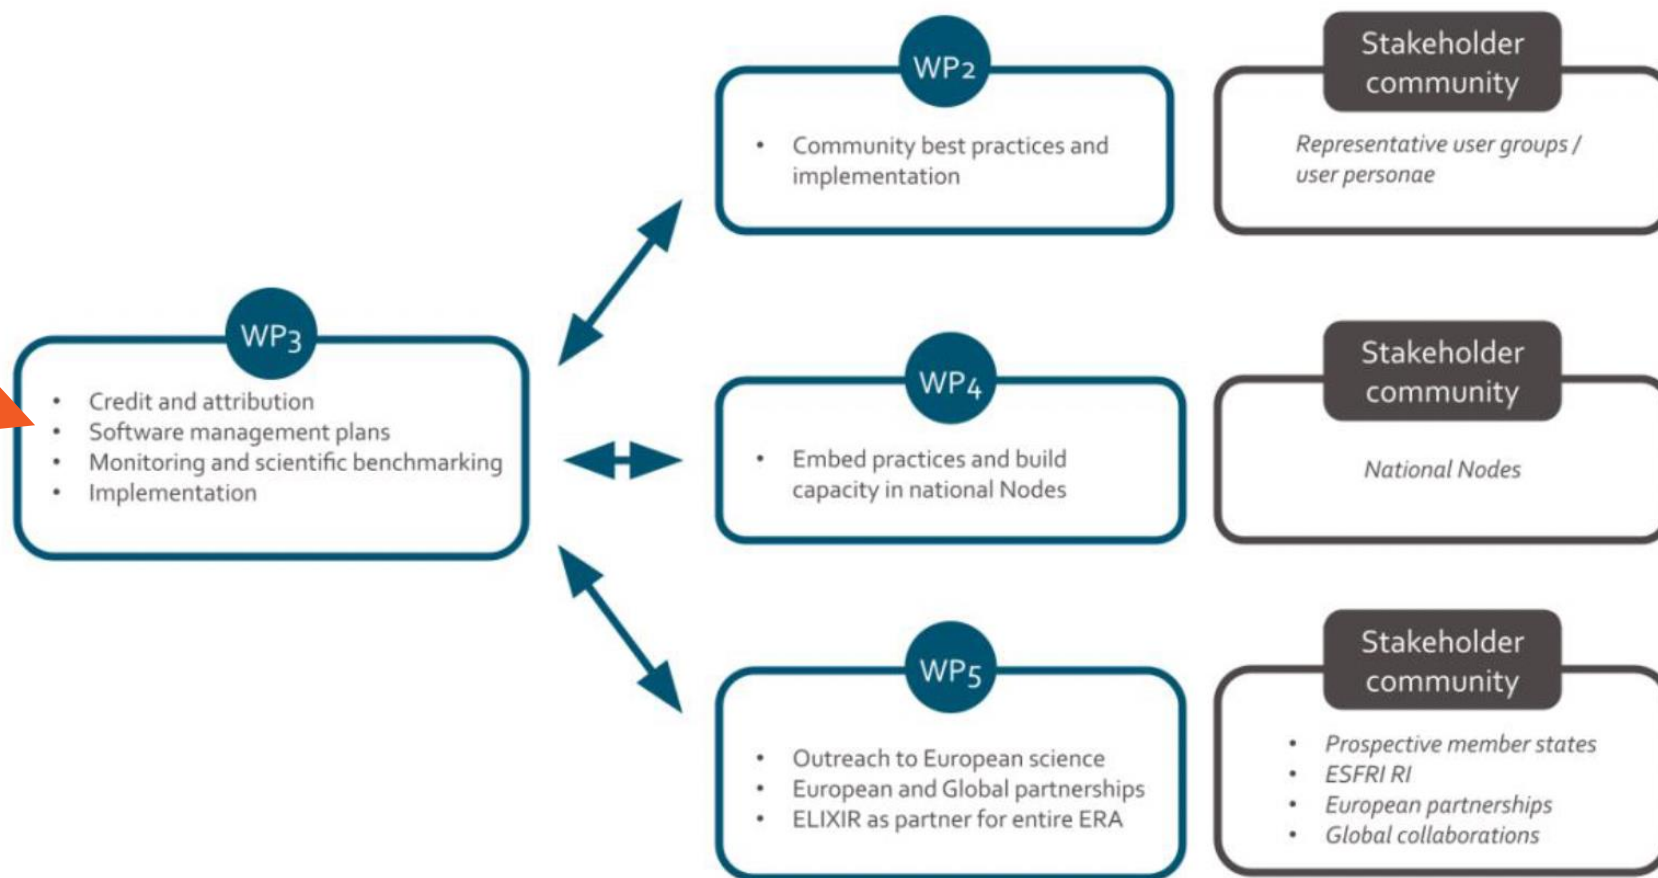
WP2

- Community best practices and implementation

Stakeholder community

*Representative user groups / user personae*

WP3

- Credit and attribution
- Software management plans
- Monitoring and scientific benchmarking
- Implementation

WP4

- Embed practices and build capacity in national Nodes

Stakeholder community

*National Nodes*

WP5

- Outreach to European science
- European and Global partnerships
- ELIXIR as partner for entire ERA

Stakeholder community

- *Prospective member states*
- *ESFRI RI*
- *European partnerships*
- *Global collaborations*